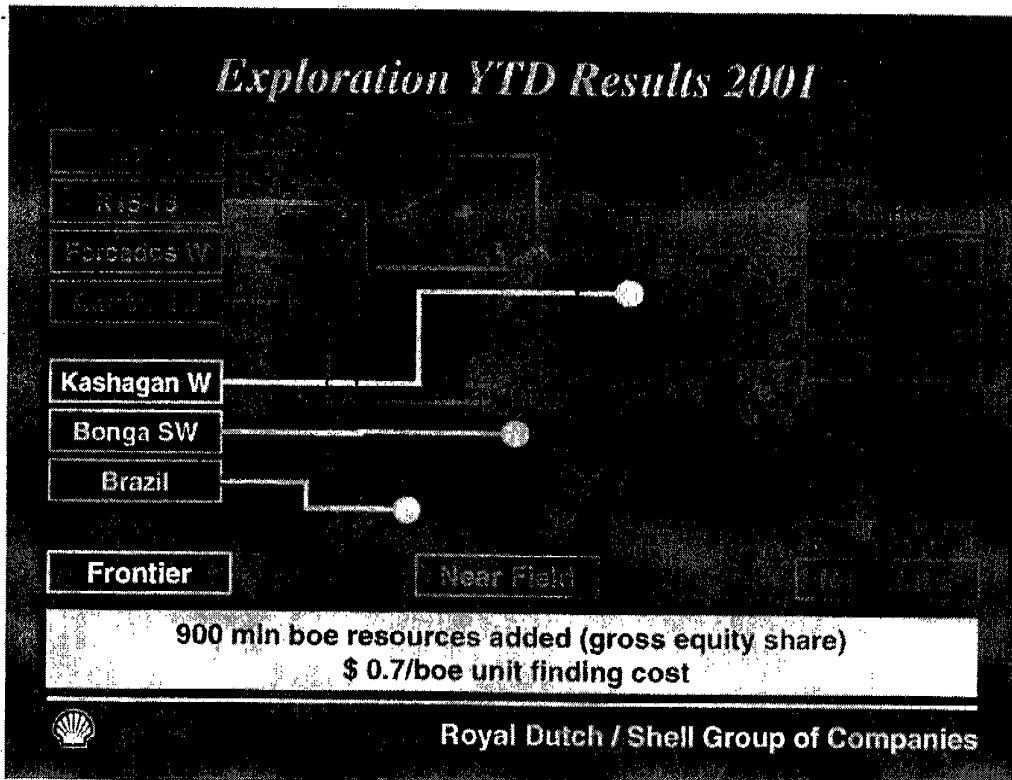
Exploration YTD Results 2001

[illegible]

K15-15

Forcados W

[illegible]

Kashagan W

Bonga SW

Brazil

Frontier

Near Field

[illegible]

900 mln boe resources added (gross equity share)
$ 0.7/boe unit finding cost

Royal Dutch / Shell Group of Companies